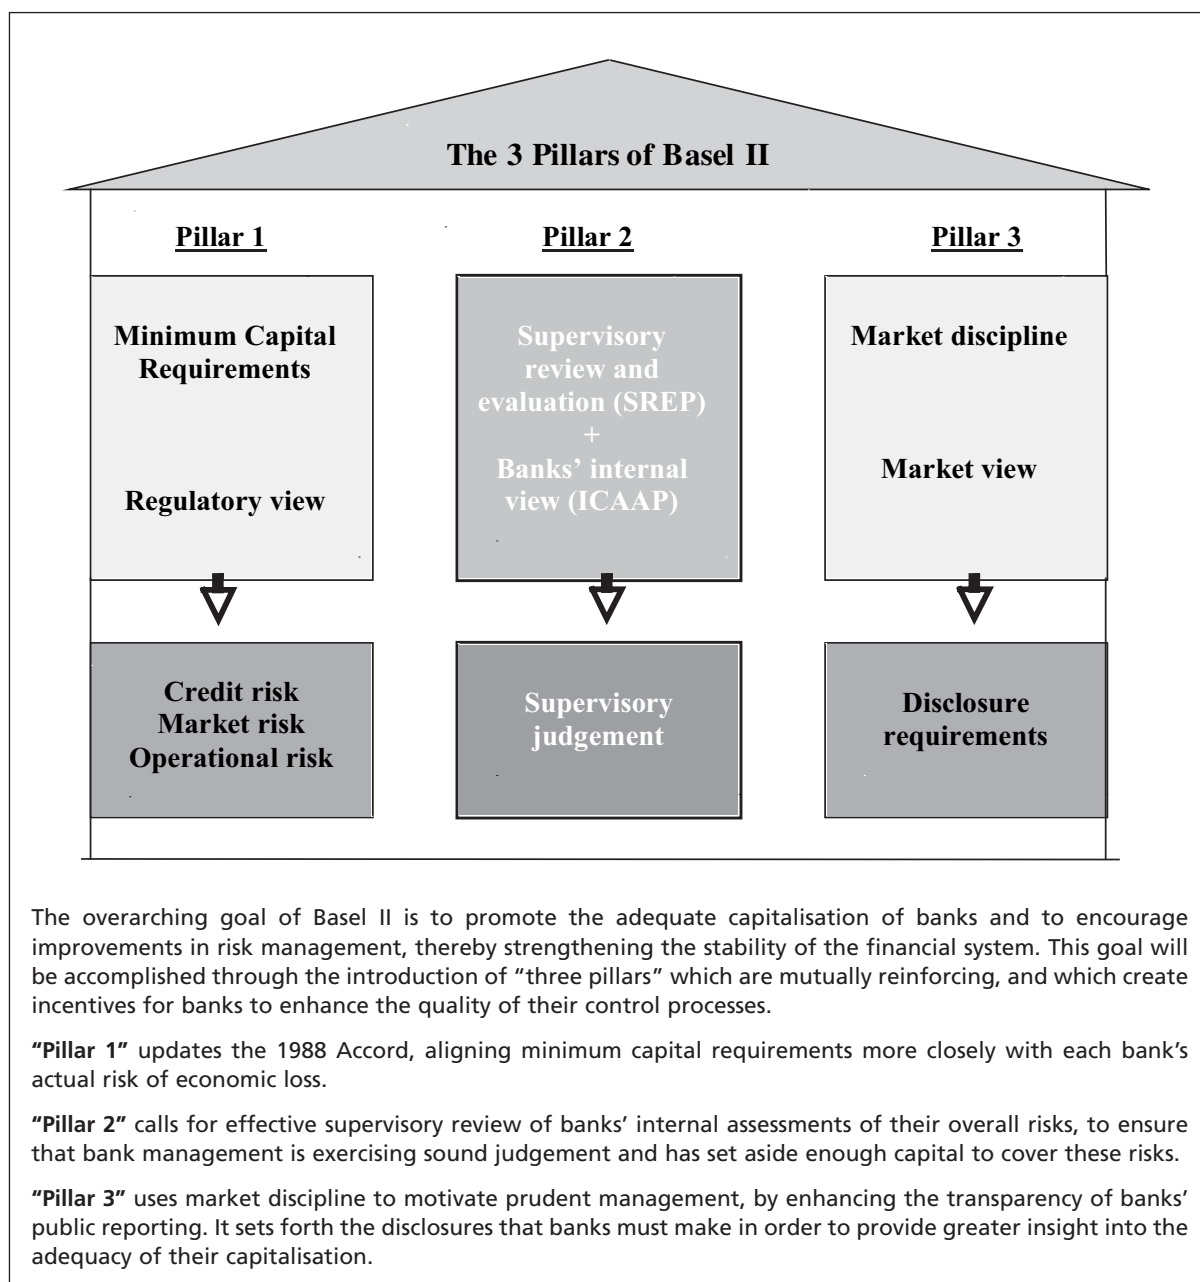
The 3 Pillars of Basel II

Pillar 1

Pillar 2

Pillar 3

Minimum Capital Requirements

Regulatory view

Supervisory review and evaluation (SREP) + Banks' internal view (ICAAP)

Market discipline

Market view

Credit risk
Market risk
Operational risk

Supervisory judgement

Disclosure requirements

The overarching goal of Basel II is to promote the adequate capitalisation of banks and to encourage improvements in risk management, thereby strengthening the stability of the financial system. This goal will be accomplished through the introduction of "three pillars" which are mutually reinforcing, and which create incentives for banks to enhance the quality of their control processes.

"Pillar 1" updates the 1988 Accord, aligning minimum capital requirements more closely with each bank's actual risk of economic loss.

"Pillar 2" calls for effective supervisory review of banks' internal assessments of their overall risks, to ensure that bank management is exercising sound judgement and has set aside enough capital to cover these risks.

"Pillar 3" uses market discipline to motivate prudent management, by enhancing the transparency of banks' public reporting. It sets forth the disclosures that banks must make in order to provide greater insight into the adequacy of their capitalisation.